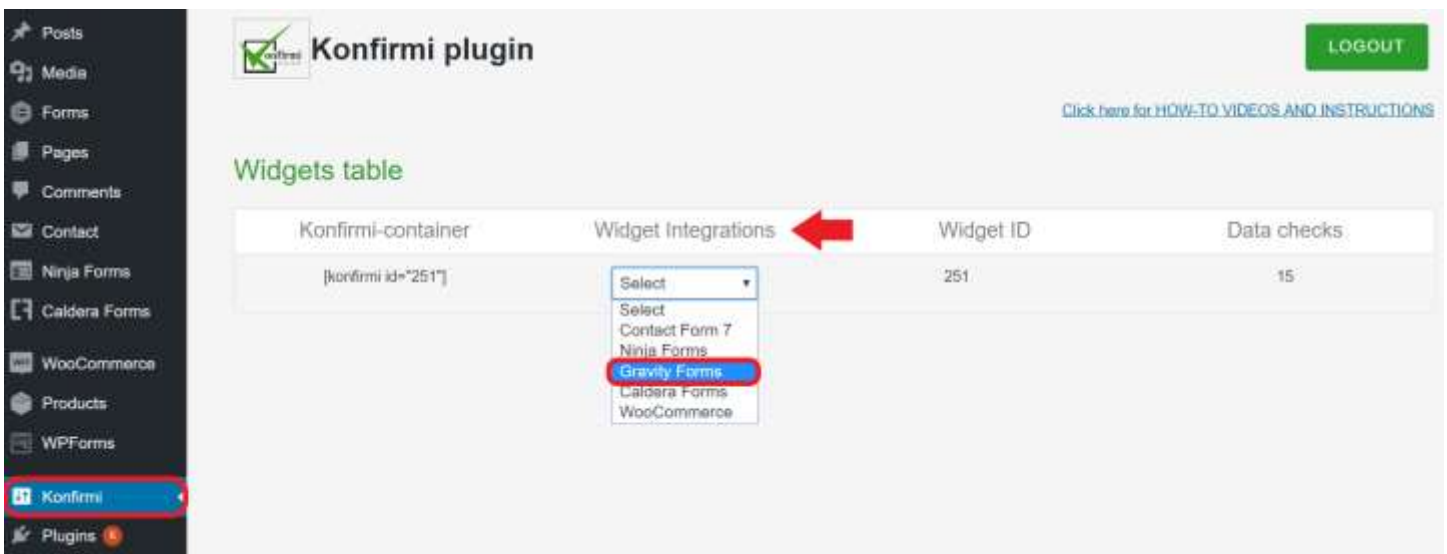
Posts
Media
Forms
Pages
Comments
Contact
Ninja Forms
Caldera Forms
WooCommerce
Products
WPForms
Konfirmi
Plugins 6

Konfirmi plugin

LOGOUT

Click here for HOW-TO VIDEOS AND INSTRUCTIONS

Widgets table

| Konfirmi-container | Widget Integrations | Widget ID | Data checks |
|---|---|---|---|
| [konfirmi id="251"] | Select | 251 | 15 |

Select
Contact Form 7
Ninja Forms
Gravity Forms
Caldera Forms
WooCommerce